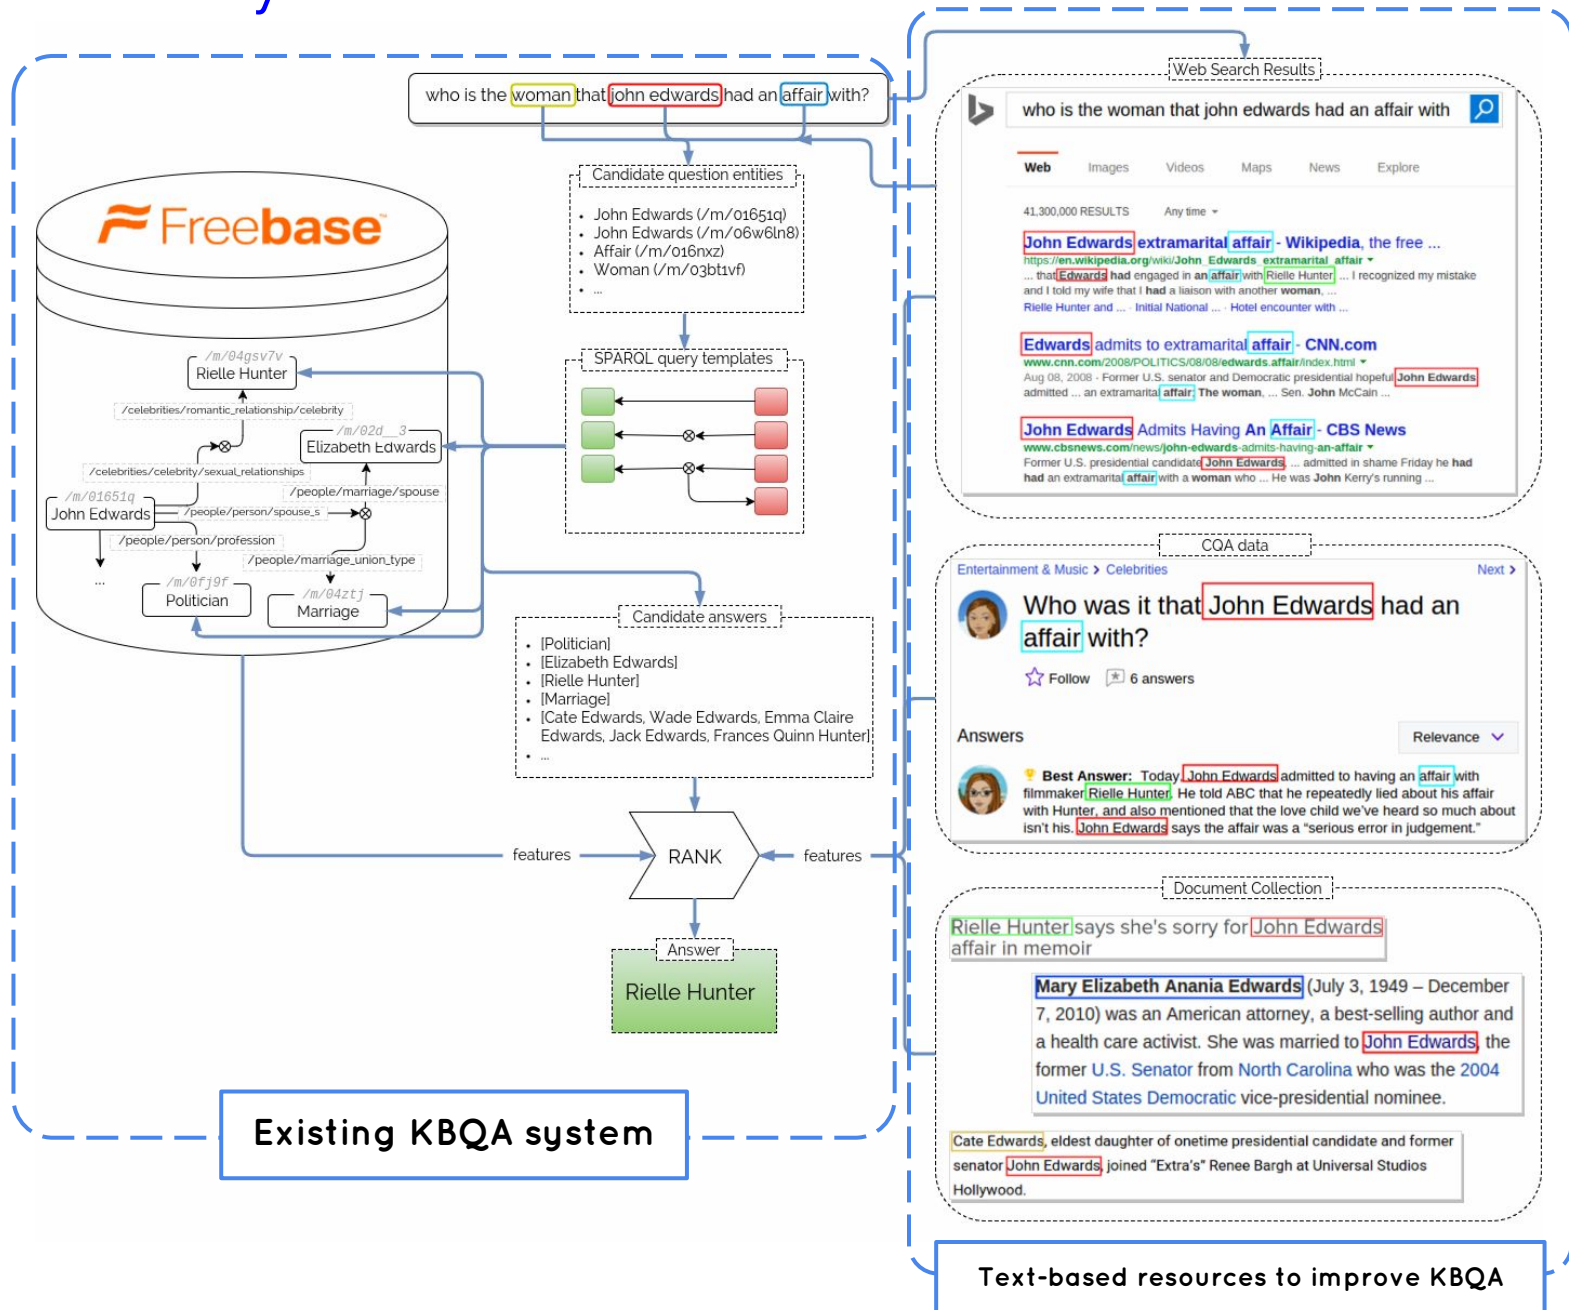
who is the woman that john edwards had an affair with?

Candidate question entities
- John Edwards (/m/01651q)
- John Edwards (/m/06w6ln8)
- Affair (/m/016nxz)
- Woman (/m/03bt1vf)
- ...

Freebase

/m/04gsv7v
Rielle Hunter
/celebrities/romantic_relationship/celebrity
/m/02d__3
Elizabeth Edwards
/celebrities/celebrity/sexual_relationships
/people/marriage/spouse
/m/01651q
John Edwards
/people/person/spouse_s
/people/person/profession
/people/marriage_union_type
...
/m/0fj9f
Politician
/m/04ztj
Marriage

SPARQL query templates

Candidate answers
- [Politician]
- [Elizabeth Edwards]
- [Rielle Hunter]
- [Marriage]
- [Cate Edwards, Wade Edwards, Emma Claire Edwards, Jack Edwards, Frances Quinn Hunter]
- ...

features
RANK
features

Answer
Rielle Hunter

Existing KBQA system

Web Search Results
who is the woman that john edwards had an affair with
Web Images Videos Maps News Explore
41,300,000 RESULTS Any time
John Edwards extramarital affair - Wikipedia, the free ...
https://en.wikipedia.org/wiki/John_Edwards_extramarital_affair
... that Edwards had engaged in an affair with Rielle Hunter ... I recognized my mistake and I told my wife that I had a liaison with another woman, ...
Rielle Hunter and ... · Initial National ... · Hotel encounter with ...
Edwards admits to extramarital affair - CNN.com
www.cnn.com/2008/POLITICS/08/08/edwards.affair/index.html
Aug 08, 2008 · Former U.S. senator and Democratic presidential hopeful John Edwards admitted ... an extramarital affair. The woman, ... Sen. John McCain ...
John Edwards Admits Having An Affair - CBS News
www.cbsnews.com/news/john-edwards-admits-having-an-affair
Former U.S. presidential candidate John Edwards ... admitted in shame Friday he had had an extramarital affair with a woman who ... He was John Kerry's running ...

CQA data
Entertainment & Music › Celebrities Next ›
Who was it that John Edwards had an affair with?
Follow 6 answers
Answers Relevance
Best Answer: Today John Edwards admitted to having an affair with filmmaker Rielle Hunter. He told ABC that he repeatedly lied about his affair with Hunter, and also mentioned that the love child we've heard so much about isn't his. John Edwards says the affair was a "serious error in judgement."

Document Collection
Rielle Hunter says she's sorry for John Edwards affair in memoir

Mary Elizabeth Anania Edwards (July 3, 1949 – December 7, 2010) was an American attorney, a best-selling author and a health care activist. She was married to John Edwards, the former U.S. Senator from North Carolina who was the 2004 United States Democratic vice-presidential nominee.

Cate Edwards, eldest daughter of onetime presidential candidate and former senator John Edwards, joined "Extra's" Renee Bargh at Universal Studios Hollywood.

Text-based resources to improve KBQA